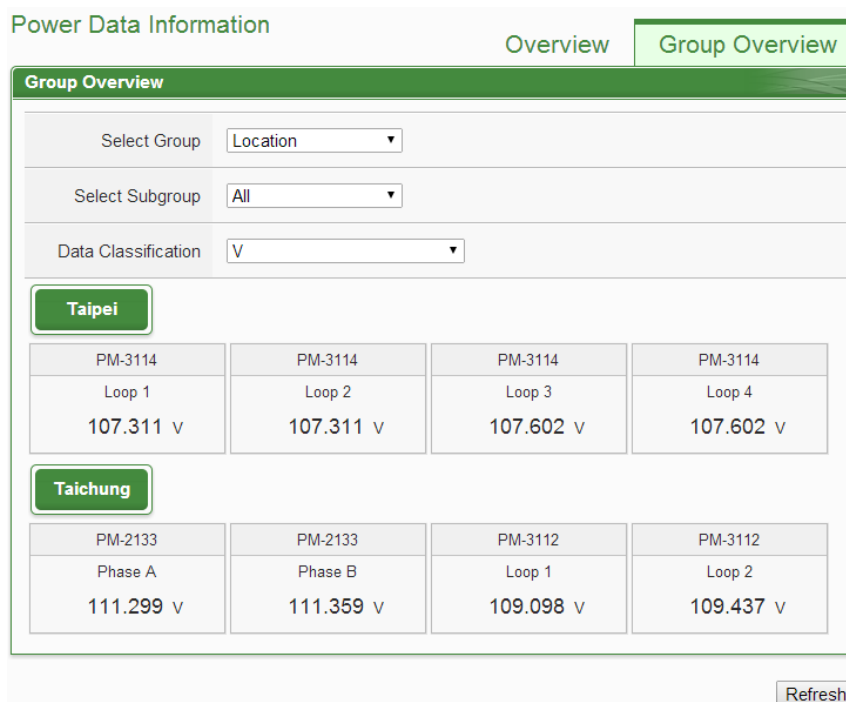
Power Data Information

Overview

Group Overview

Group Overview

Select Group Location

Select Subgroup All

Data Classification V

Taipei

| PM-3114 | PM-3114 | PM-3114 | PM-3114 |
|---|---|---|---|
| Loop 1 | Loop 2 | Loop 3 | Loop 4 |
| 107.311 V | 107.311 V | 107.602 V | 107.602 V |

Taichung

| PM-2133 | PM-2133 | PM-3112 | PM-3112 |
|---|---|---|---|
| Phase A | Phase B | Loop 1 | Loop 2 |
| 111.299 V | 111.359 V | 109.098 V | 109.437 V |

Refresh